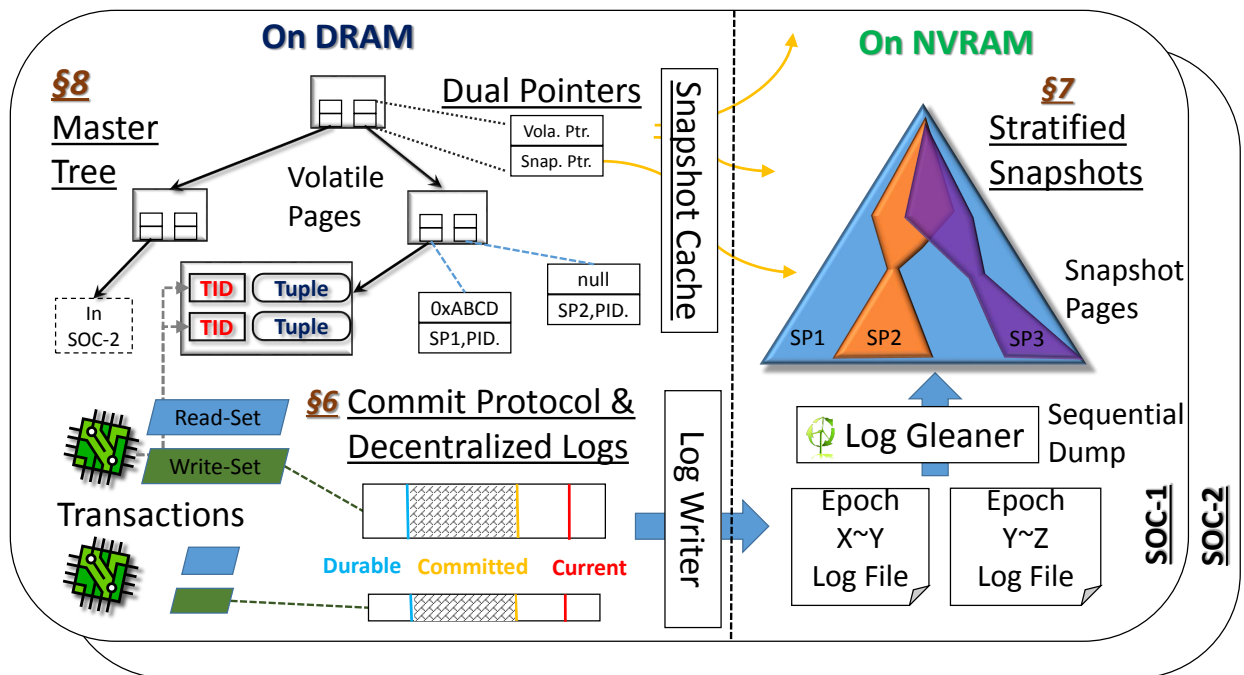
On DRAM

§8 Master Tree

Dual Pointers

Vola. Ptr.

Snap. Ptr.

Volatile Pages

Snapshot Cache

On NVRAM

§7 Stratified Snapshots

In SOC-2

TID Tuple

TID Tuple

0xABCD

SP1,PID.

null

SP2,PID.

Snapshot Pages

SP1 SP2 SP3

Read-Set

Write-Set

§6 Commit Protocol & Decentralized Logs

Log Writer

Log Gleaner

Sequential Dump

Transactions

Durable Committed Current

Epoch X~Y Log File

Epoch Y~Z Log File

SOC-1

SOC-2